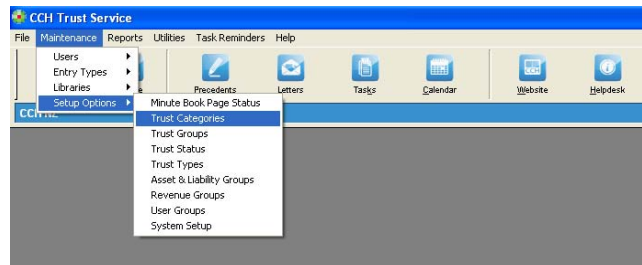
CCH Trust Service

File Maintenance Reports Utilities Task Reminders Help

Users
Entry Types
Libraries
Setup Options

Minute Book Page Status
Trust Categories
Trust Groups
Trust Status
Trust Types
Asset & Liability Groups
Revenue Groups
User Groups
System Setup

Precedents Letters Tasks Calendar Website Helpdesk

CCH